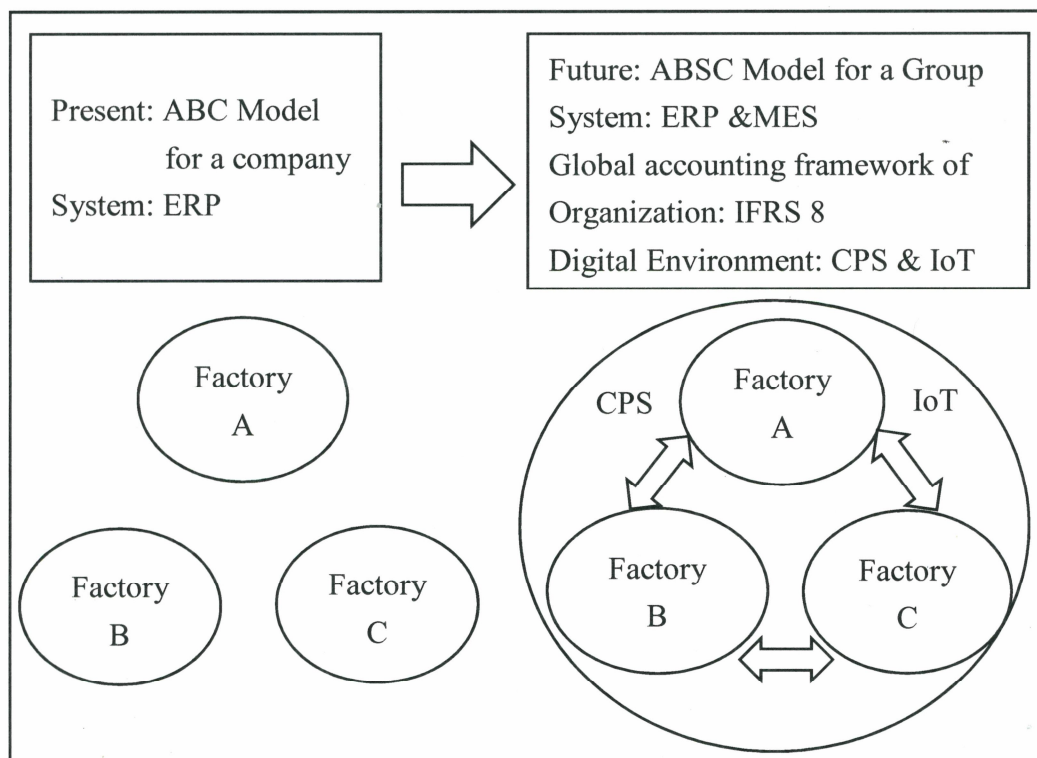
Present: ABC Model
for a company
System: ERP

Future: ABSC Model for a Group
System: ERP &MES
Global accounting framework of
Organization: IFRS 8
Digital Environment: CPS & IoT

Factory
A

Factory
B

Factory
C

CPS

Factory
A

IoT

Factory
B

Factory
C